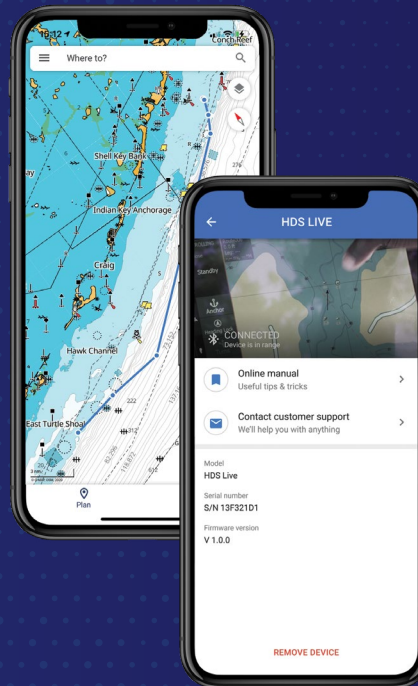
Where to?

Conch Reef

Shell Key Bank

Indian Key Anchorage

Craig

Hawk Channel

East Turtle Shoal

Plan

HDS LIVE

Standby

Anchor

CONNECTED
Device is in range

Online manual
Useful tips & tricks

Contact customer support
We'll help you with anything

Model
HDS Live

Serial number
S/N 13F321D1

Firmware version
V 1.0.0

REMOVE DEVICE